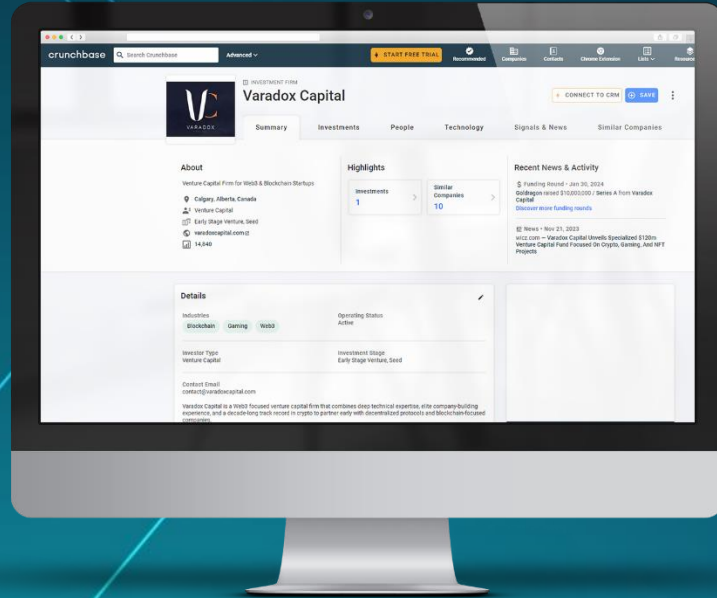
crunchbase Search Crunchbase Advanced START FREE TRIAL Recommended Companies Contacts Chrome Extension Lists Resources

VC VARADOX

INVESTMENT FIRM

Varadox Capital

CONNECT TO CRM SAVE

Summary Investments People Technology Signals & News Similar Companies

About

Venture Capital Firm for Web3 & Blockchain Startups

Calgary, Alberta, Canada

Venture Capital

Early Stage Venture, Seed

varadoxcapital.com

14,040

Highlights

Investments 1

Similar Companies 10

Recent News & Activity

Funding Round • Jan 30, 2024

Goldragon raised $10,000,000 / Series A from Varadox Capital

Discover more funding rounds

News • Nov 21, 2023

vccz.com — Varadox Capital Unveils Specialized $120m Venture Capital Fund Focused On Crypto, Gaming, And NFT Projects

Details

Industries

Blockchain Gaming Web3

Operating Status

Active

Investor Type

Venture Capital

Investment Stage

Early Stage Venture, Seed

Contact Email

contact@varadoxcapital.com

Varadox Capital is a Web3 focused venture capital firm that combines deep technical expertise, elite company-building experience, and a decade-long track record in crypto to partner early with decentralized protocols and blockchain-focused companies.